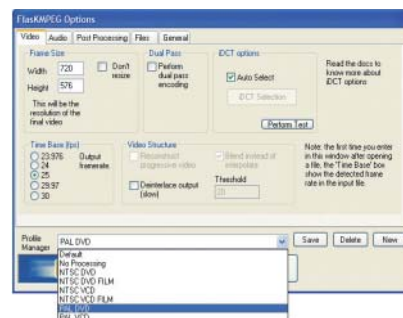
FlasKMPEG Options

Video | Audio | Post Processing | Files | General

Frame Size
Width 720
Height 576
Don't resize
This will be the resolution of the final video

Dual Pass
Perform dual pass encoding

iDCT options
Auto Select
iDCT Selection
Perform Test

Read the docs to know more about iDCT options

Time Base (fps)
23.976
24
25
29.97
30
Output framerate

Video Structure
Reconstruct progressive video
Blend instead of interpolate
Deinterlace output (slow)
Threshold
20

Note: the first time you enter in this window after opening a file, the "Time Base" box show the detected frame rate in the input file.

Profile Manager
PAL DVD
Save | Delete | New

Default
No Processing
NTSC DVD
NTSC DVD FILM
NTSC VCD
NTSC VCD FILM
PAL DVD
PAL VCD